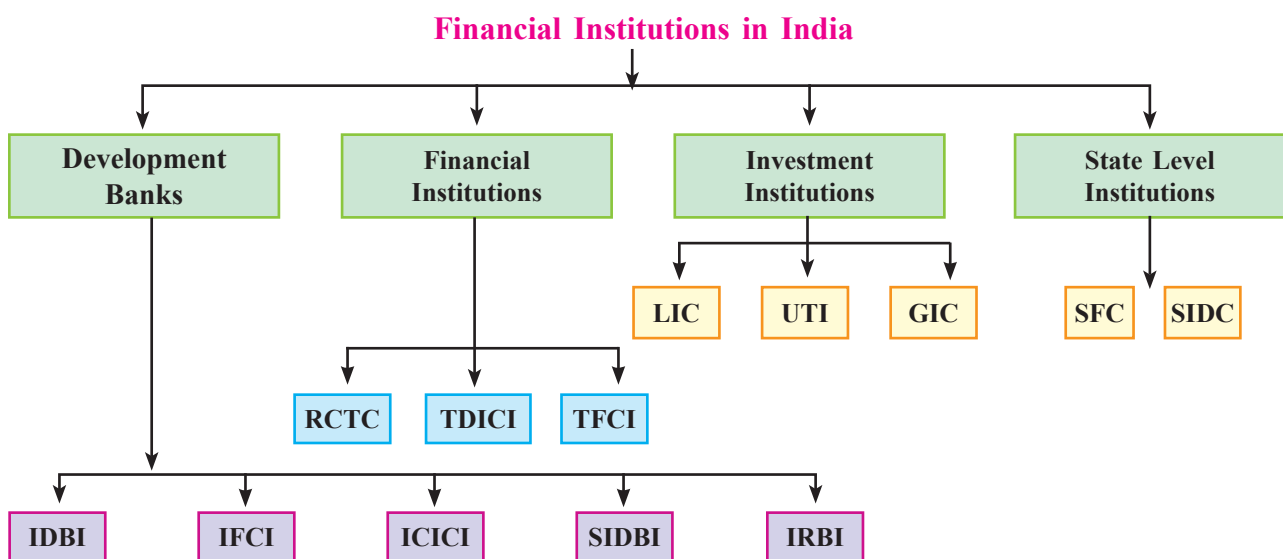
Financial Institutions in India

Development Banks

Financial Institutions

Investment Institutions

State Level Institutions

LIC

UTI

GIC

SFC

SIDC

RCTC

TDICI

TFCI

IDBI

IFCI

ICICI

SIDBI

IRBI